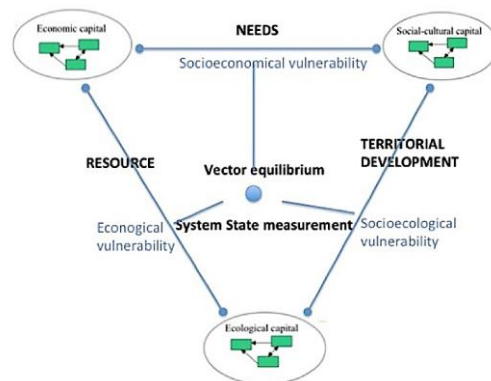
Economic capital

NEEDS

Social-cultural capital

Socioeconomical vulnerability

RESOURCE

Vector equilibrium

TERRITORIAL DEVELOPMENT

Econogical vulnerability

System State measurement

Socioecological vulnerability

Ecological capital